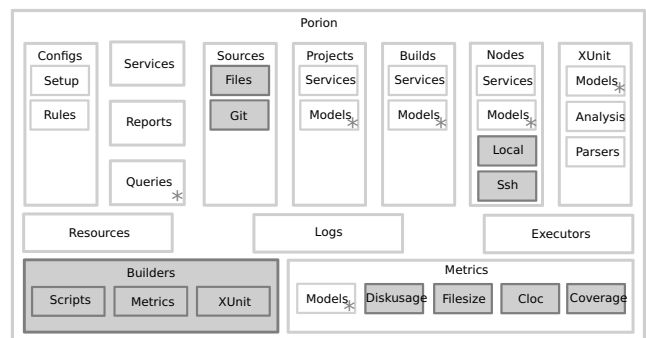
Porion

Configs
Setup
Rules

Services
Reports
Queries *

Sources
Files
Git

Projects
Services
Models *

Builds
Services
Models *

Nodes
Services
Models *
Local
Ssh

XUnit
Models *
Analysis
Parsers

Resources
Logs
Executors

Builders
Scripts
Metrics
XUnit

Metrics
Models *
Diskusage
Filesize
Cloc
Coverage